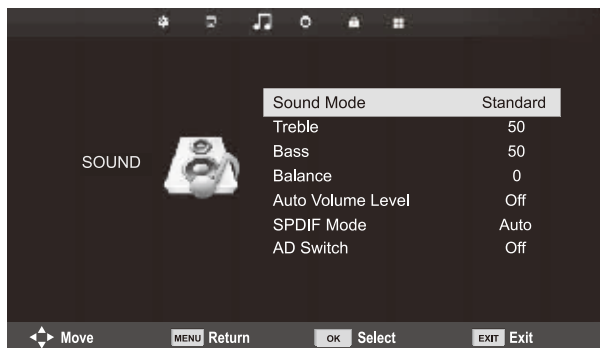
SOUND

| | |
|---|---|
| Sound Mode | Standard |
| Treble | 50 |
| Bass | 50 |
| Balance | 0 |
| Auto Volume Level | Off |
| SPDIF Mode | Auto |
| AD Switch | Off |

Move MENU Return OK Select EXIT Exit